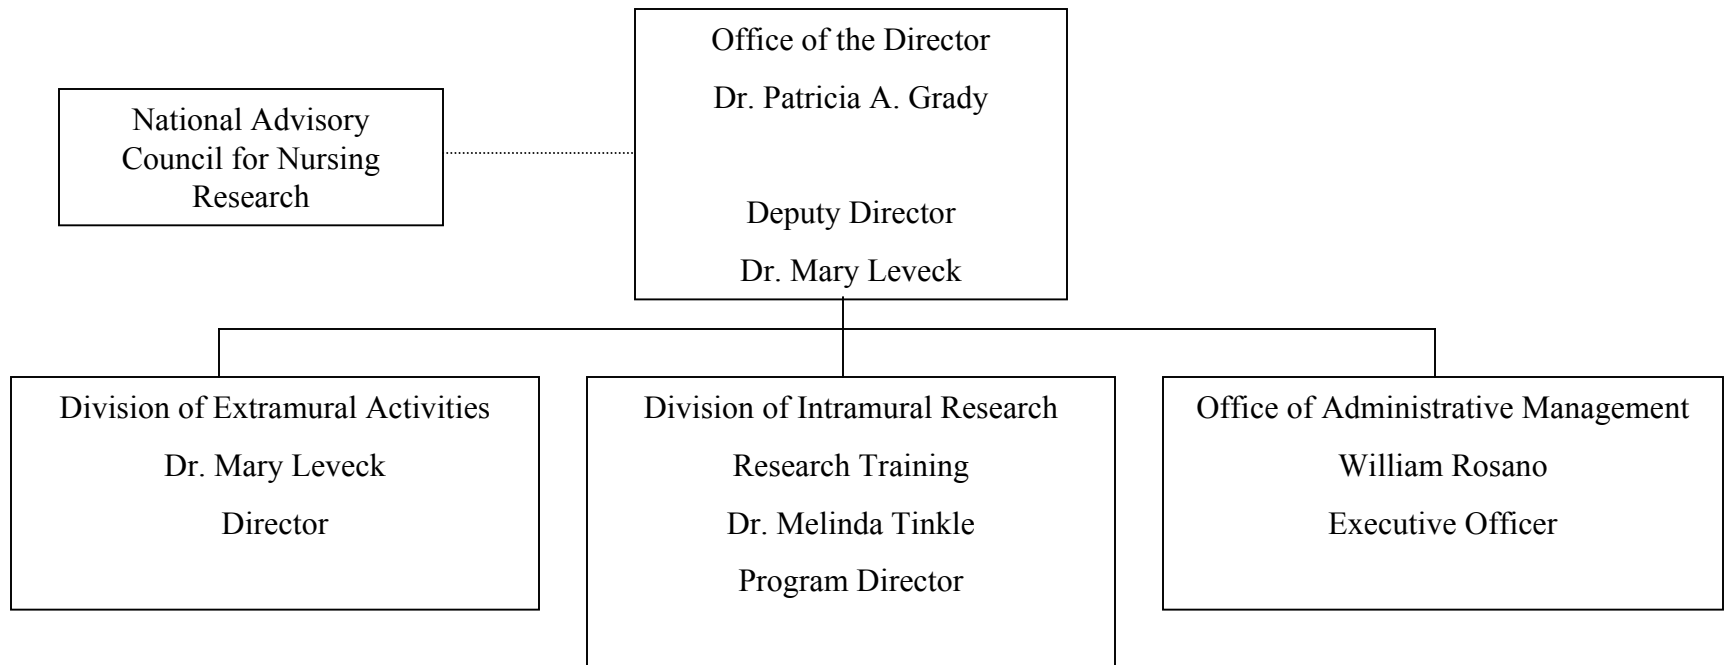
Office of the Director

Dr. Patricia A. Grady

Deputy Director

Dr. Mary Leveck

National Advisory Council for Nursing Research

Division of Extramural Activities

Dr. Mary Leveck

Director

Division of Intramural Research

Research Training

Dr. Melinda Tinkle

Program Director

Office of Administrative Management

William Rosano

Executive Officer